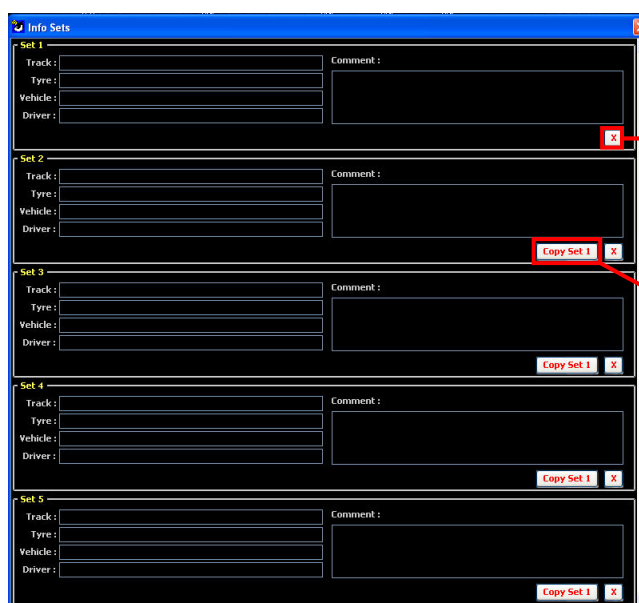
Info Sets

Set 1
Track :
Tyre :
Vehicle :
Driver :
Comment :
X

Set 2
Track :
Tyre :
Vehicle :
Driver :
Comment :
Copy Set 1
X

Set 3
Track :
Tyre :
Vehicle :
Driver :
Comment :
Copy Set 1
X

Set 4
Track :
Tyre :
Vehicle :
Driver :
Comment :
Copy Set 1
X

Set 5
Track :
Tyre :
Vehicle :
Driver :
Comment :
Copy Set 1
X